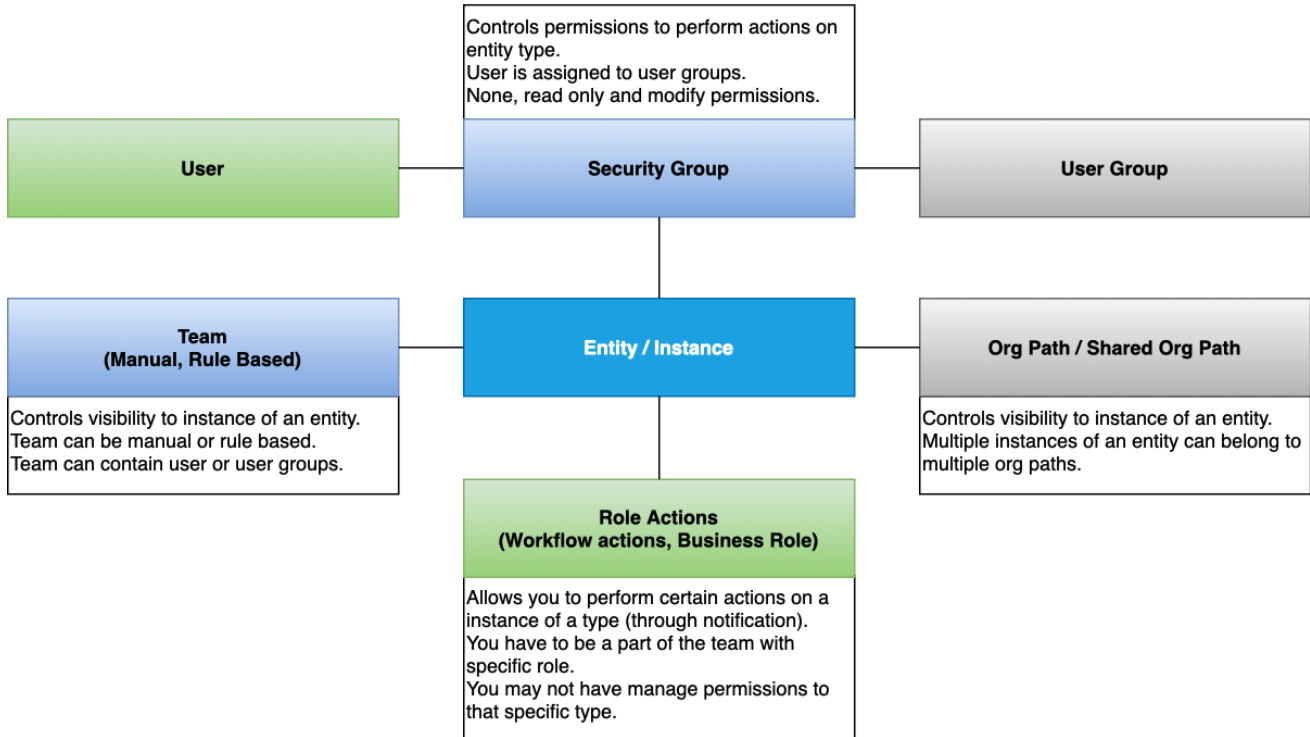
Controls permissions to perform actions on entity type.
User is assigned to user groups.
None, read only and modify permissions.

User

Security Group

User Group

Team
(Manual, Rule Based)

Entity / Instance

Org Path / Shared Org Path

Controls visibility to instance of an entity.
Team can be manual or rule based.
Team can contain user or user groups.

Controls visibility to instance of an entity.
Multiple instances of an entity can belong to multiple org paths.

Role Actions
(Workflow actions, Business Role)

Allows you to perform certain actions on a instance of a type (through notification).
You have to be a part of the team with specific role.
You may not have manage permissions to that specific type.